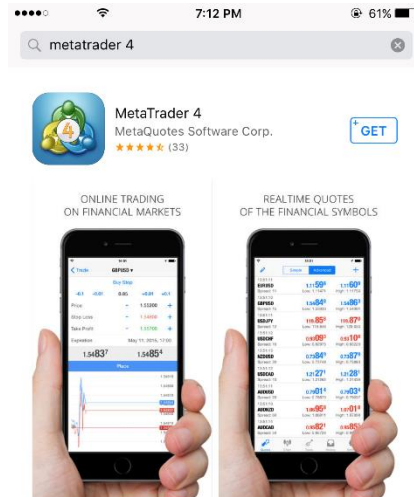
7:12 PM
61%
metatrader 4
MetaTrader 4
MetaQuotes Software Corp.
(33)
GET
ONLINE TRADING ON FINANCIAL MARKETS
REALTIME QUOTES OF THE FINANCIAL SYMBOLS
Trade
GBPUSD
Buy Stop
Price
1.53200
Stop Loss
Take Profit
Expiration
1.54837
1.54854
Place
Simple
Advanced
EURUSD
GBPUSD
USDJPY
USDCHF
NZDUSD
USDCAD
AUDNZD
AUDCAD